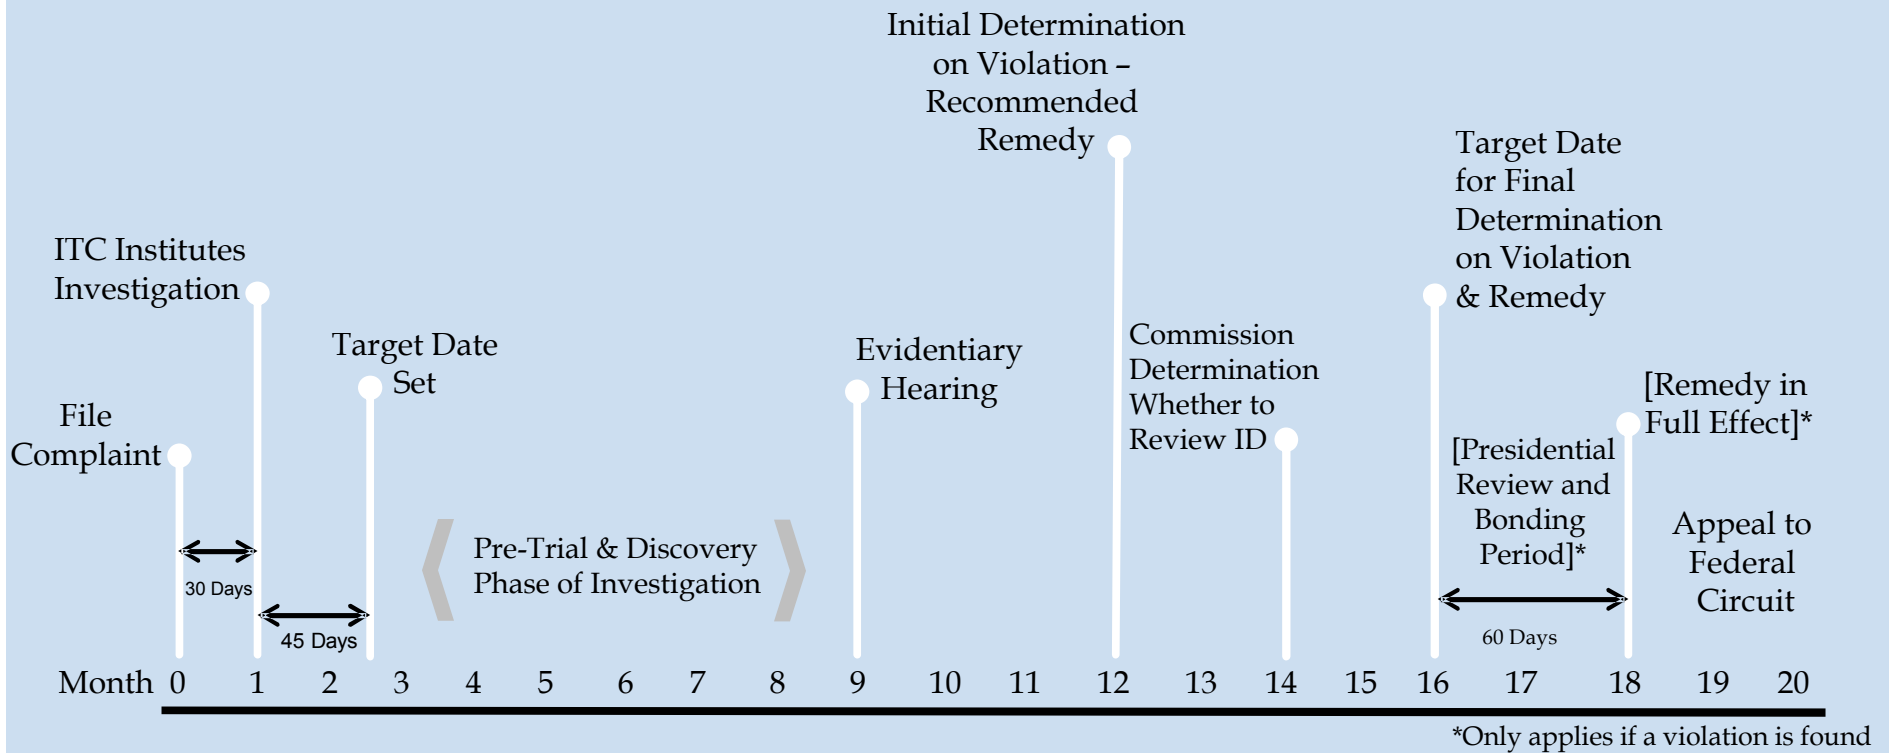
Initial Determination on Violation – Recommended Remedy

Target Date for Final Determination on Violation & Remedy

ITC Institutes Investigation

Target Date Set

Evidentiary Hearing

Commission Determination Whether to Review ID

[Remedy in Full Effect]*

File Complaint

[Presidential Review and Bonding Period]*

Appeal to Federal Circuit

30 Days

45 Days

Pre-Trial & Discovery Phase of Investigation

60 Days

Month 0 1 2 3 4 5 6 7 8 9 10 11 12 13 14 15 16 17 18 19 20

*Only applies if a violation is found